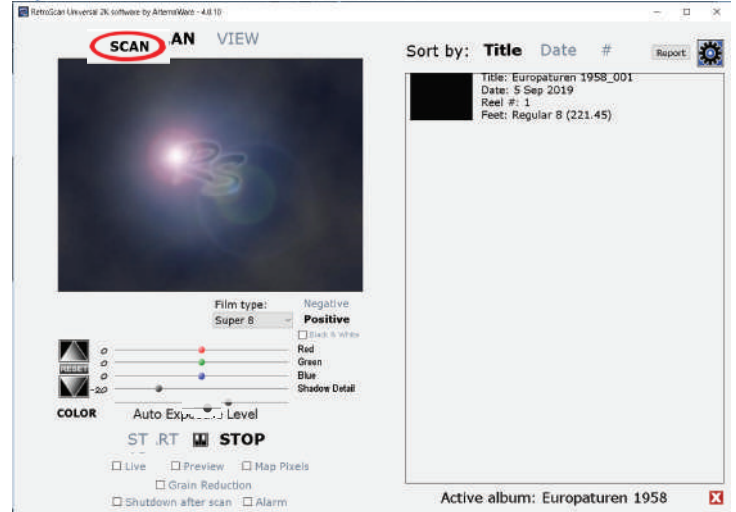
RetroScan Universal 2K software by AlternaWare - 4.8.10

SCAN AN VIEW

Sort by: Title Date #

Report

Title: Europaturen 1958_001
Date: 5 Sep 2019
Reel #: 1
Feet: Regular 8 (221.45)

Film type:
Super 8

Negative
Positive
Black & White

RESET

0 Red
0 Green
0 Blue
-20 Shadow Detail

COLOR

Auto Expo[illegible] Level

ST .RT STOP

☐ Live ☐ Preview ☐ Map Pixels
☐ Grain Reduction
☐ Shutdown after scan ☐ Alarm

Active album: Europaturen 1958